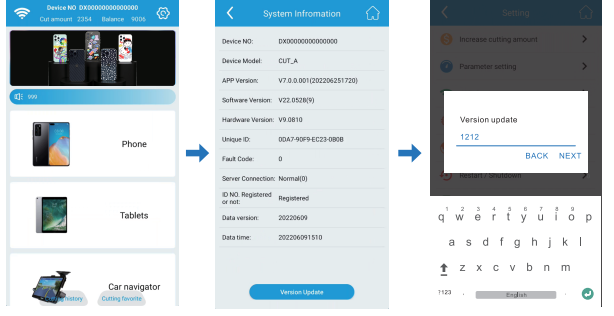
Device NO DX00000000000000
Cut amount 2354 Balance 9006

999

Phone

Tablets

Car navigator

Cutting history Cutting favorite

System Infromation

Device NO: DX00000000000000
Device Model: CUT_A
APP Version: V7.0.0.001(202206251720)
Software Version: V22.0528(9)
Hardware Version: V9.0810
Unique ID: 0DA7-90F9-EC23-0B0B
Fault Code: 0
Server Connection: Normal(0)
ID NO. Registered or not: Registered
Data version: 20220609
Data time: 202206091510

Version Update

Setting

Increase cutting amount

Parameter setting

Version update

1212

BACK NEXT

Restart / Shutdown

q w e r t y u i o p
a s d f g h j k l
z x c v b n m
?123 , English .